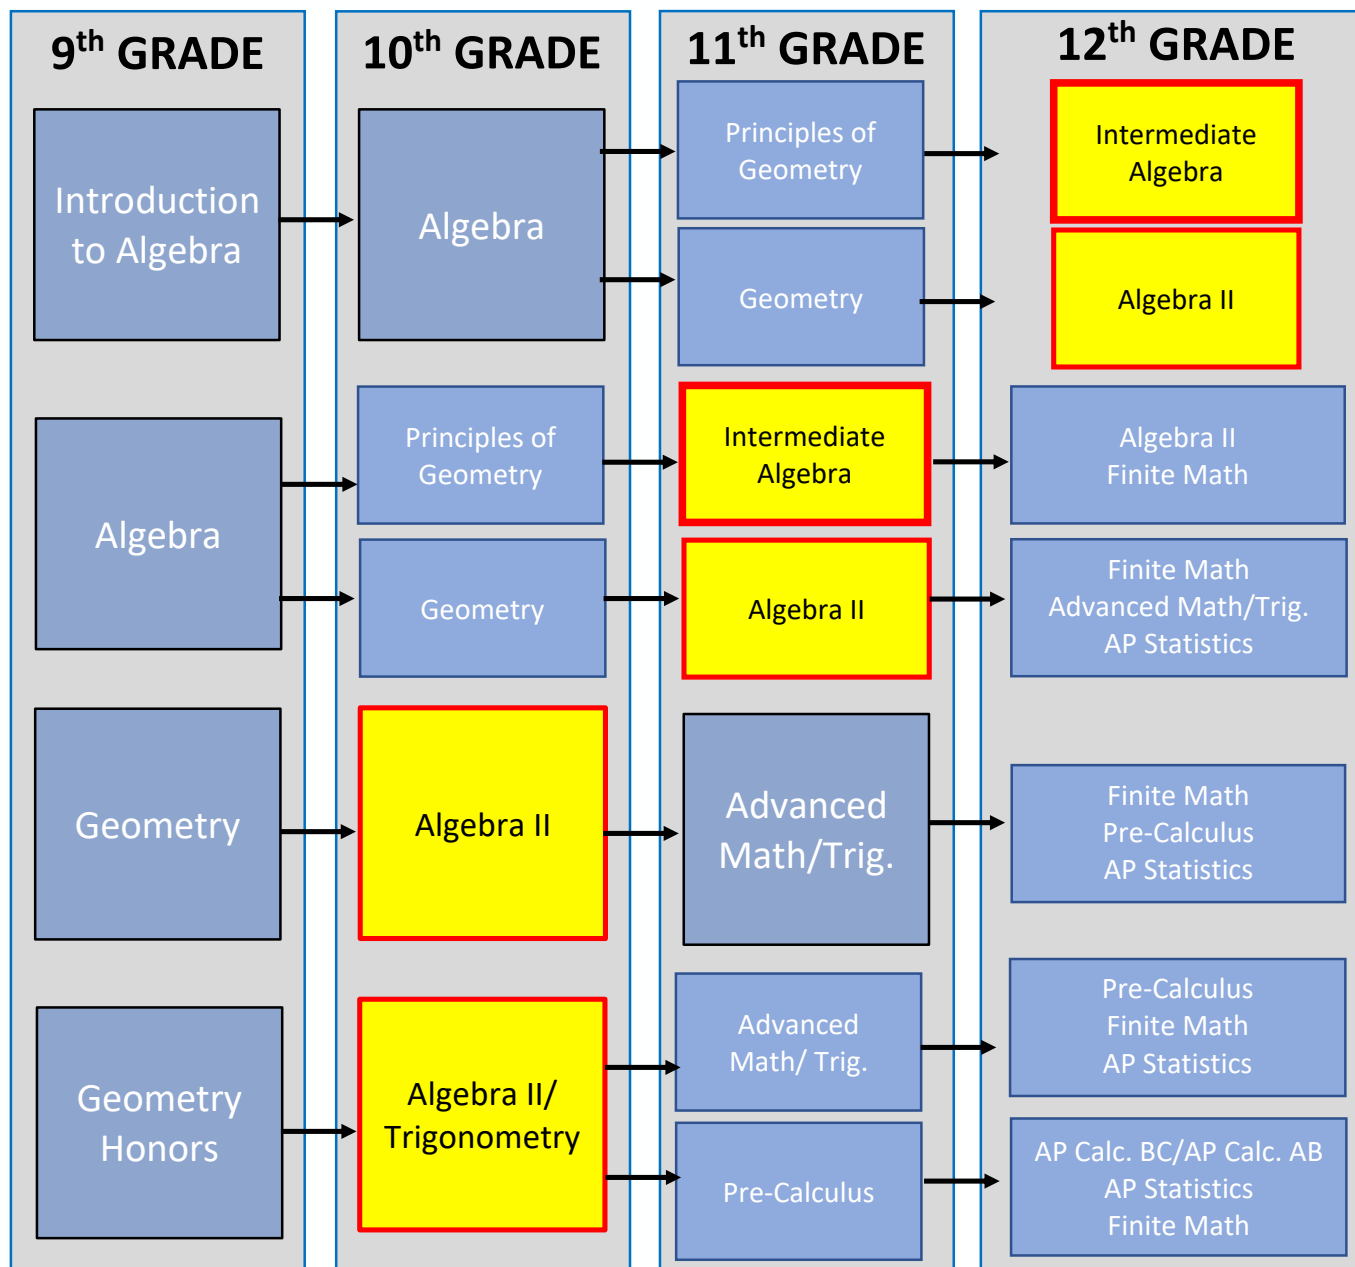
$9^{th}$ GRADE

$10^{th}$ GRADE

$11^{th}$ GRADE

$12^{th}$ GRADE

Introduction to Algebra

Algebra

Principles of Geometry

Intermediate Algebra

Geometry

Algebra II

Algebra

Principles of Geometry

Intermediate Algebra

Algebra II Finite Math

Geometry

Algebra II

Finite Math Advanced Math/Trig. AP Statistics

Geometry

Algebra II

Advanced Math/Trig.

Finite Math Pre-Calculus AP Statistics

Geometry Honors

Algebra II/ Trigonometry

Advanced Math/ Trig.

Pre-Calculus Finite Math AP Statistics

Pre-Calculus

AP Calc. BC/AP Calc. AB AP Statistics Finite Math